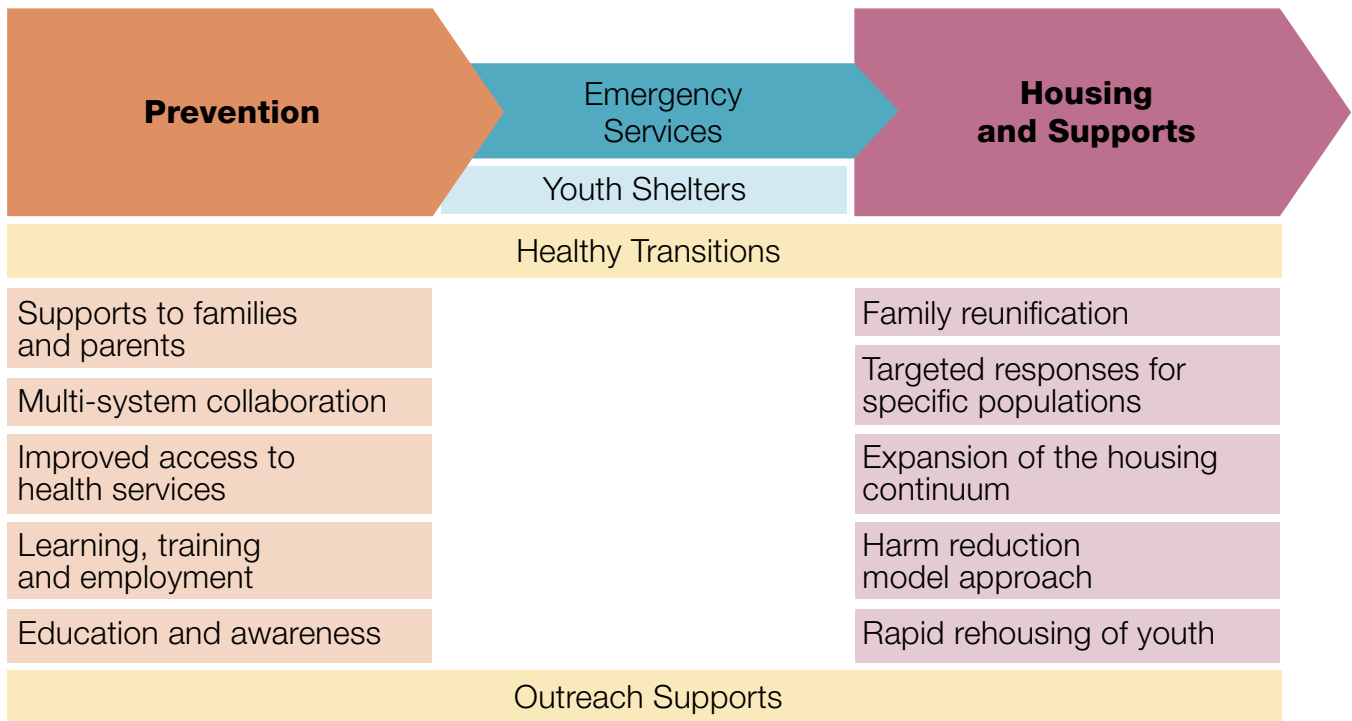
Prevention

Emergency Services

Youth Shelters

Housing and Supports

Healthy Transitions

Supports to families and parents

Multi-system collaboration

Improved access to health services

Learning, training and employment

Education and awareness

Family reunification

Targeted responses for specific populations

Expansion of the housing continuum

Harm reduction model approach

Rapid rehousing of youth

Outreach Supports